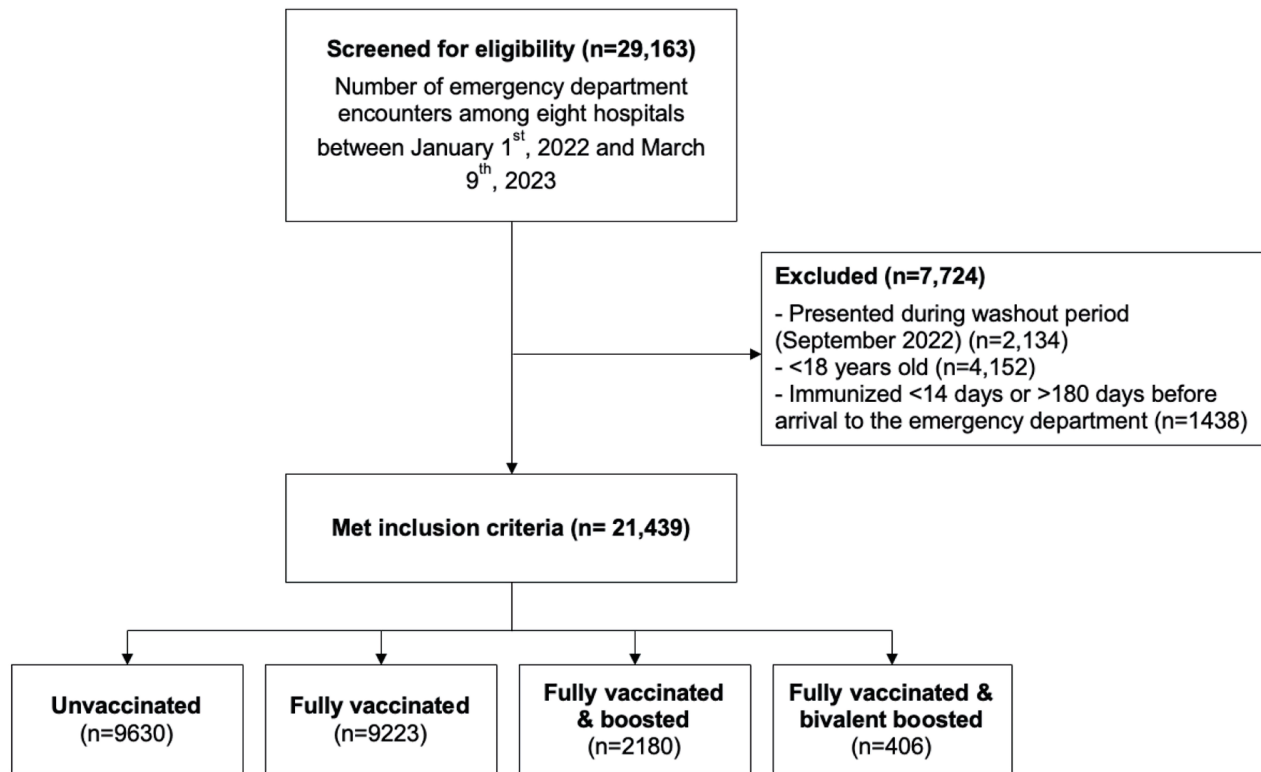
**Screened for eligibility (n=29,163)**

Number of emergency department encounters among eight hospitals between January 1$^{st}$, 2022 and March 9$^{th}$, 2023

**Excluded (n=7,724)**

- Presented during washout period (September 2022) (n=2,134)
- <18 years old (n=4,152)
- Immunized <14 days or >180 days before arrival to the emergency department (n=1438)

**Met inclusion criteria (n= 21,439)**

**Unvaccinated** (n=9630)

**Fully vaccinated** (n=9223)

**Fully vaccinated & boosted** (n=2180)

**Fully vaccinated & bivalent boosted** (n=406)